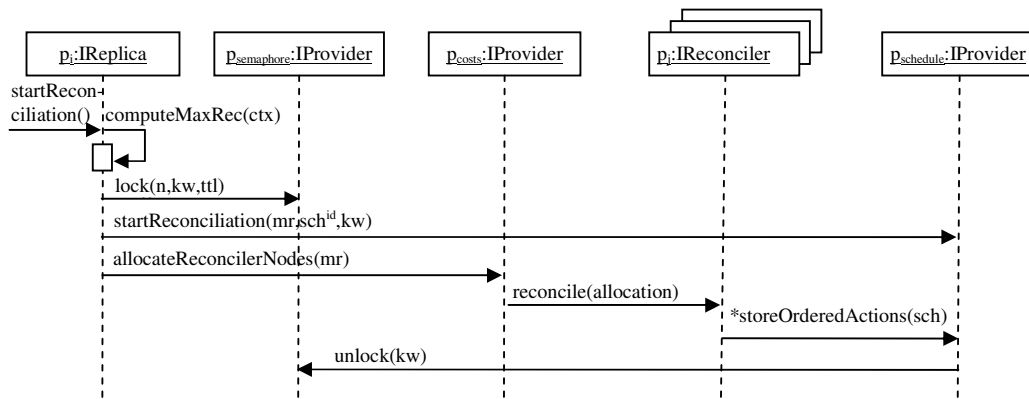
$p_i$:IReplica

$p_{semaphore}$:IProvider

$p_{costs}$:IProvider

$p_j$:IReconciler

$p_{schedule}$:IProvider

startReconciliation()

computeMaxRec(ctx)

lock(n,kw,ttl)

startReconciliation(mr,sch$^{id}$,kw)

allocateReconcilerNodes(mr)

reconcile(allocation)

*storeOrderedActions(sch)

unlock(kw)